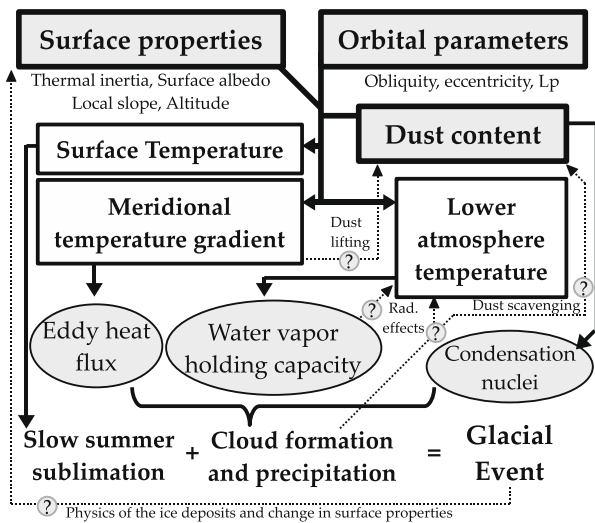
Surface properties

Thermal inertia, Surface albedo
Local slope, Altitude

Orbital parameters

Obliquity, eccentricity, Lp

Dust content

Surface Temperature

Meridional temperature gradient

Dust lifting

?

Lower atmosphere temperature

?

Rad. effects

?

Dust scavenging

?

Eddy heat flux

Water vapor holding capacity

Condensation nuclei

Slow summer sublimation + Cloud formation and precipitation = Glacial Event

? Physics of the ice deposits and change in surface properties